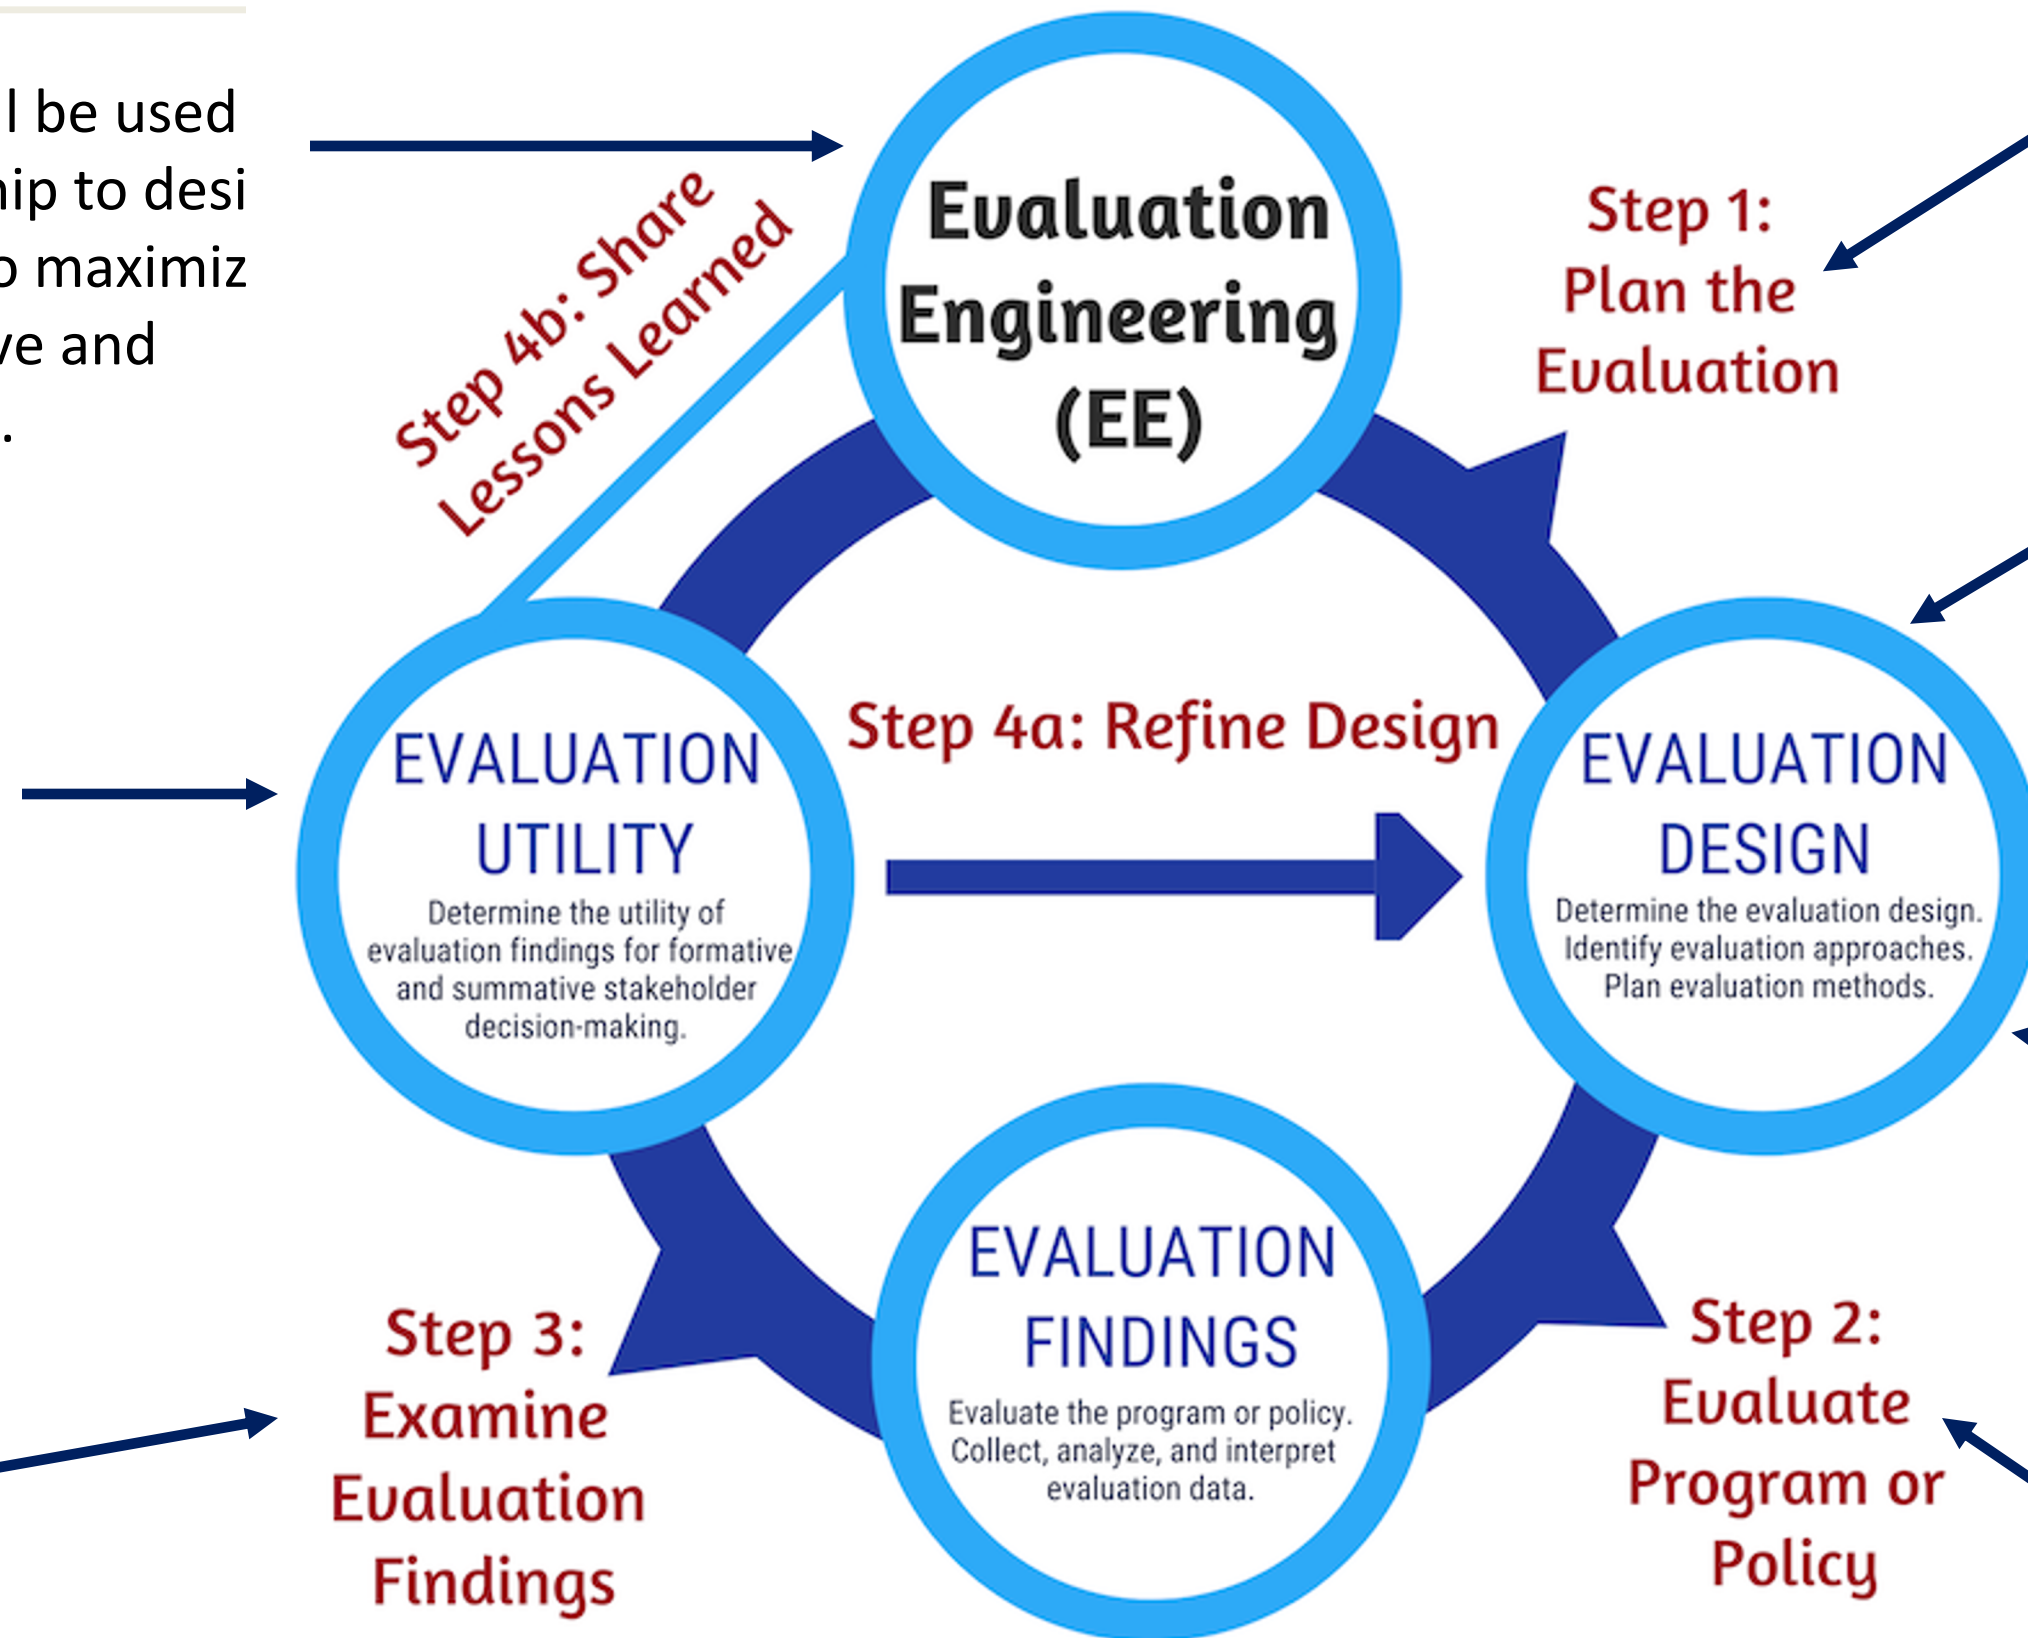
l be used
hip to desi
o maximiz
ve and
.

Evaluation Engineering (EE)

Step 1: Plan the Evaluation

Step 4b: Share Lessons Learned

EVALUATION UTILITY
Determine the utility of evaluation findings for formative and summative stakeholder decision-making.

Step 4a: Refine Design

EVALUATION DESIGN
Determine the evaluation design. Identify evaluation approaches. Plan evaluation methods.

EVALUATION FINDINGS
Evaluate the program or policy. Collect, analyze, and interpret evaluation data.

Step 3: Examine Evaluation Findings

Step 2: Evaluate Program or Policy